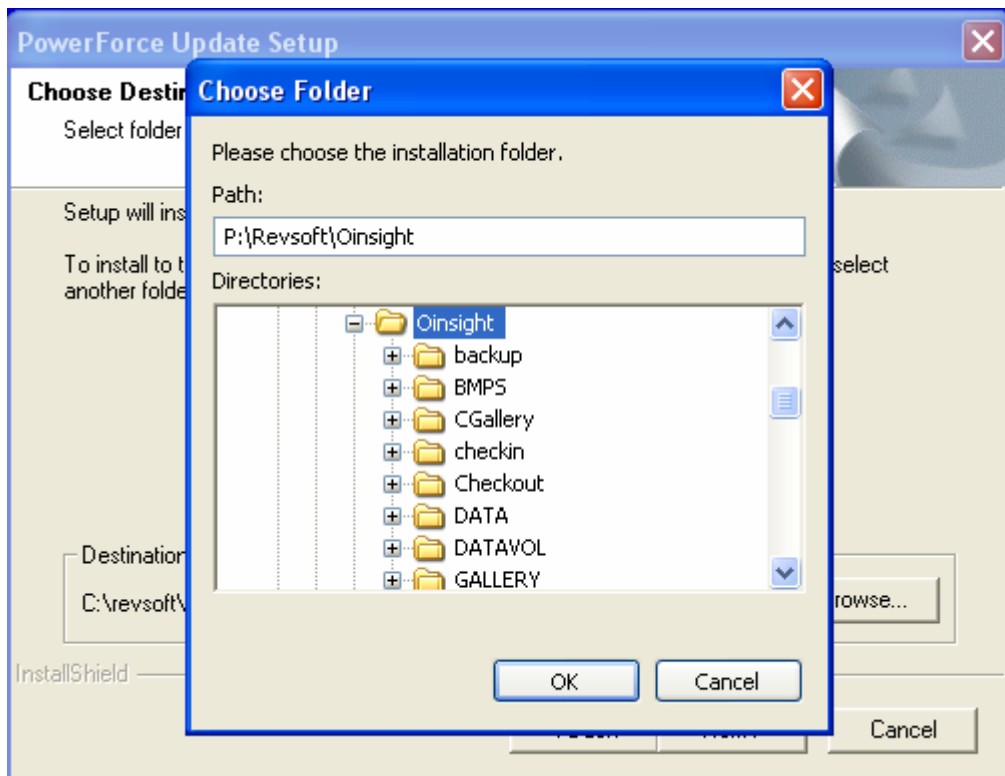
PowerForce Update Setup

Choose Destin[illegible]

Select folder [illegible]

Setup will ins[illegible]

To install to t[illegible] select another folde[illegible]

Destination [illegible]

C:\revsoft\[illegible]

rowse...

InstallShield

Cancel

Choose Folder

Please choose the installation folder.

Path:

P:\Revsoft\Oinsight

Directories:

Oinsight
backup
BMPS
CGallery
checkin
Checkout
DATA
DATAVOL
GALLERY

OK

Cancel